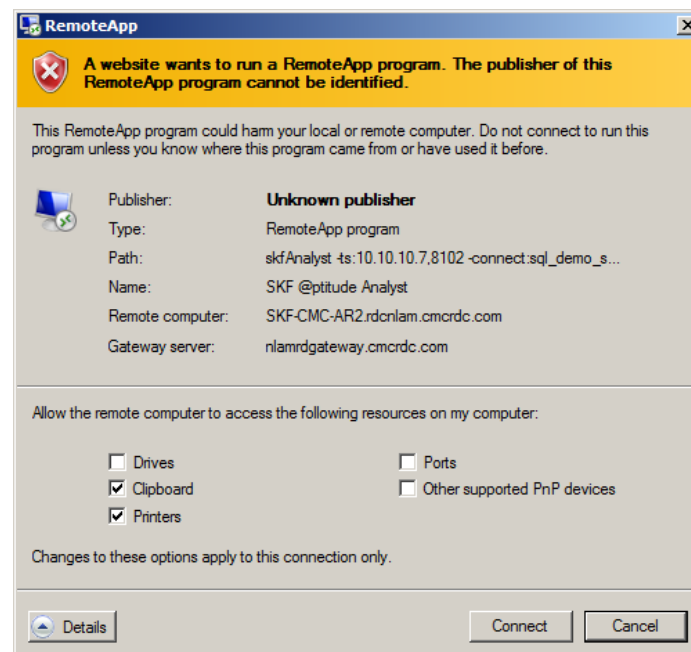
RemoteApp

A website wants to run a RemoteApp program. The publisher of this RemoteApp program cannot be identified.

This RemoteApp program could harm your local or remote computer. Do not connect to run this program unless you know where this program came from or have used it before.

| | |
|---|---|
| Publisher: | Unknown publisher |
| Type: | RemoteApp program |
| Path: | skfAnalyst -ts:10.10.10.7,8102 -connect:sql_demo_s... |
| Name: | SKF @ptitude Analyst |
| Remote computer: | SKF-CMC-AR2.rdcnlam.cmcrdc.com |
| Gateway server: | nlamrdgateway.cmcrdc.com |

Allow the remote computer to access the following resources on my computer:

Drives
Clipboard
Printers
Ports
Other supported PnP devices

Changes to these options apply to this connection only.

Details

Connect

Cancel